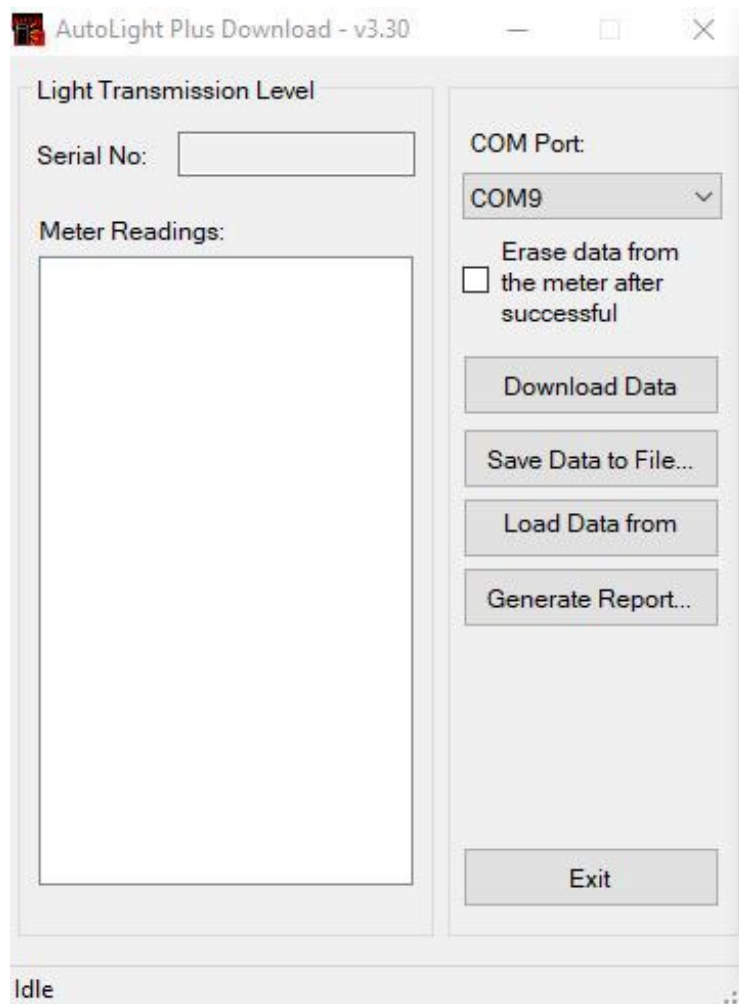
AutoLight Plus Download - v3.30

Light Transmission Level

Serial No:

Meter Readings:

COM Port:

COM9

Erase data from the meter after successful

Download Data

Save Data to File...

Load Data from

Generate Report...

Exit

Idle